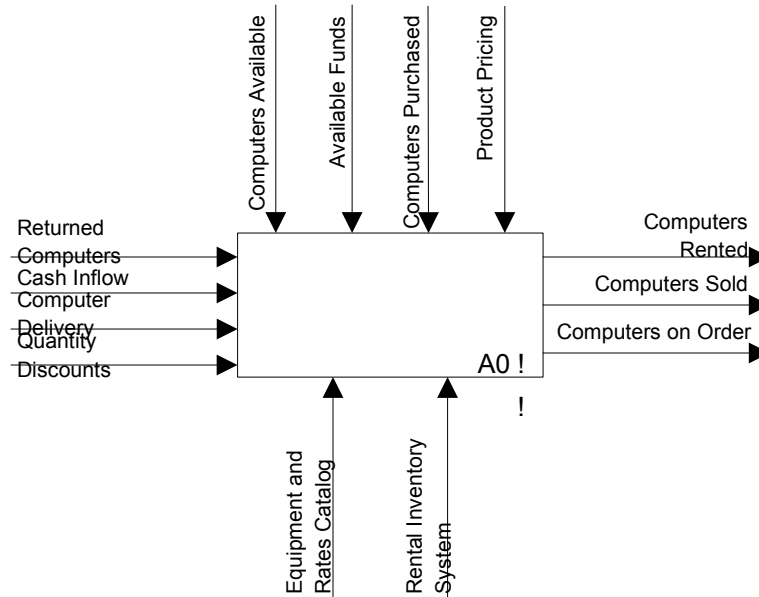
Computers Available
Available Funds
Computers Purchased
Product Pricing

Returned Computers
Cash Inflow
Computer Delivery
Quantity Discounts

Computers Rented
Computers Sold
Computers on Order

A0 !

!

Equipment and Rates Catalog
Rental Inventory System